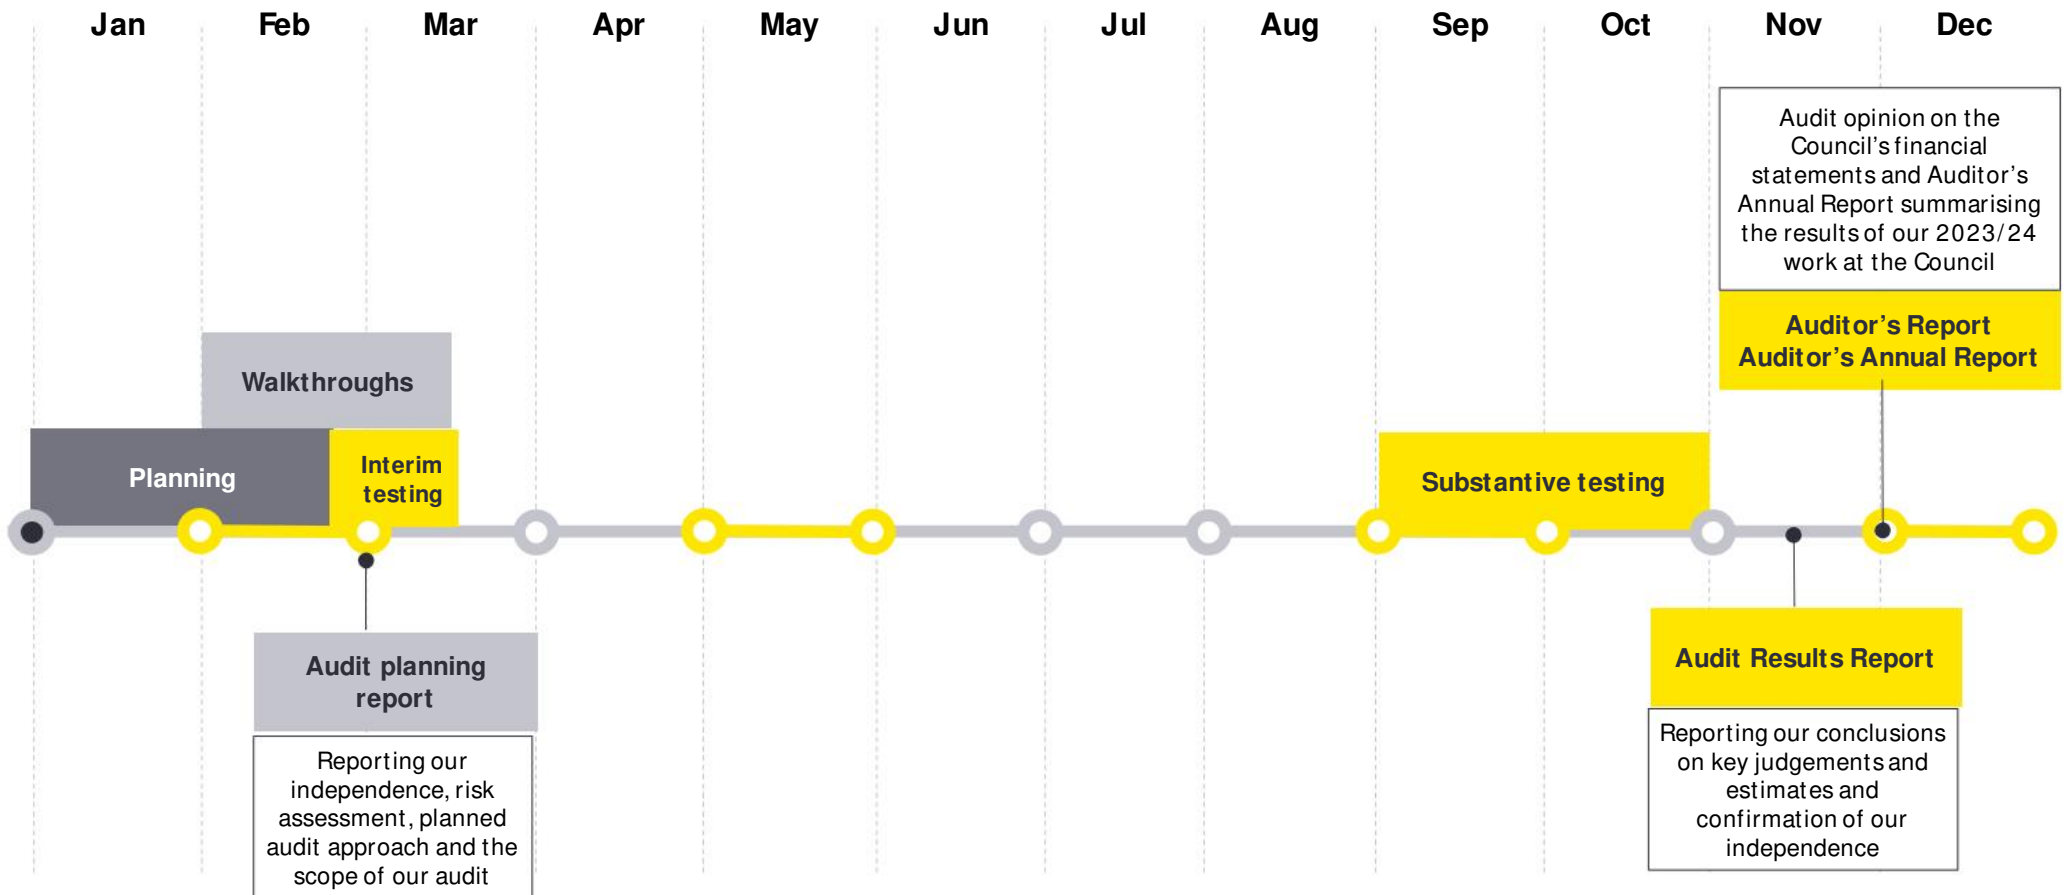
Jan Feb Mar Apr May Jun Jul Aug Sep Oct Nov Dec

Audit opinion on the Council's financial statements and Auditor's Annual Report summarising the results of our 2023/24 work at the Council

Auditor's Report
Auditor's Annual Report

Walkthroughs

Planning

Interim testing

Substantive testing

Audit planning report

Reporting our independence, risk assessment, planned audit approach and the scope of our audit

Audit Results Report

Reporting our conclusions on key judgements and estimates and confirmation of our independence